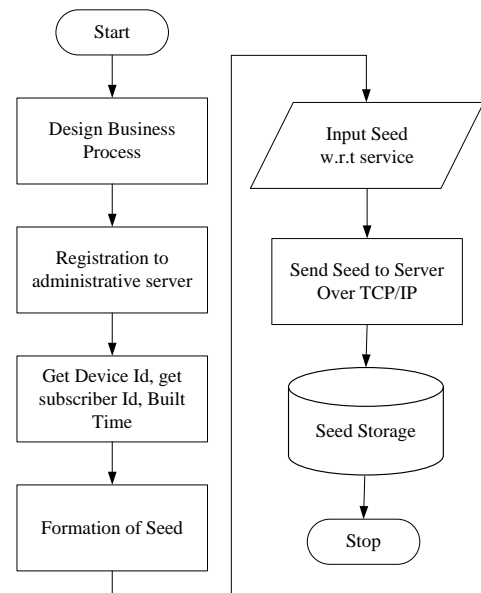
Start

Design Business Process

Registration to administrative server

Get Device Id, get subscriber Id, Built Time

Formation of Seed

Input Seed w.r.t service

Send Seed to Server Over TCP/IP

Seed Storage

Stop